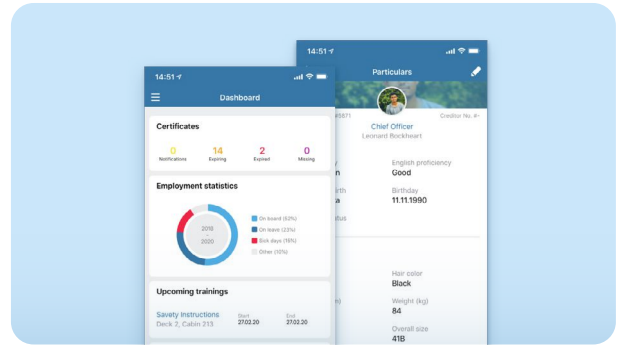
14:51

Dashboard

Certificates

0
Notifications

14
Expiring

2
Expired

0
Missing

Employment statistics

2018
-
2020

On board (62%)
On leave (23%)
Sick days (15%)
Other (10%)

Upcoming trainings

Savety Instructions
Deck 3, Cabin 313

Start
27.02.20

End
27.02.20

14:51

Particulars

#5671

Creditor No. 4-

Chief Officer
Leonard Bockheart

y
n

English proficiency
Good

rth
a

Birthday
11.11.1990

tus

Hair color
Black

)

Weight (kg)
84

Overall size
41B